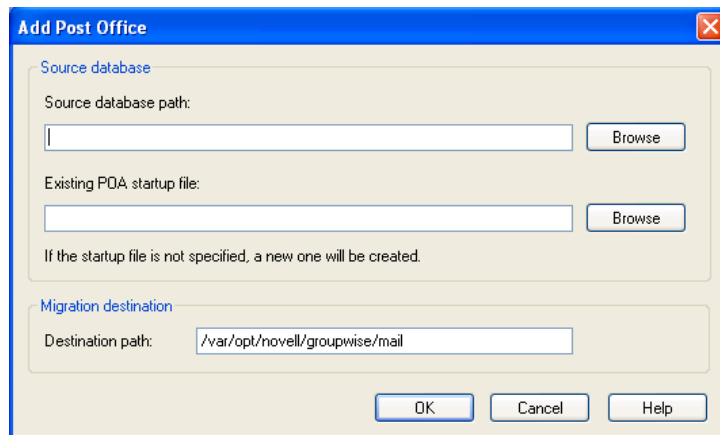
Add Post Office

Source database

Source database path:

Browse

Existing POA startup file:

Browse

If the startup file is not specified, a new one will be created.

Migration destination

Destination path: /var/opt/novell/groupwise/mail

OK Cancel Help